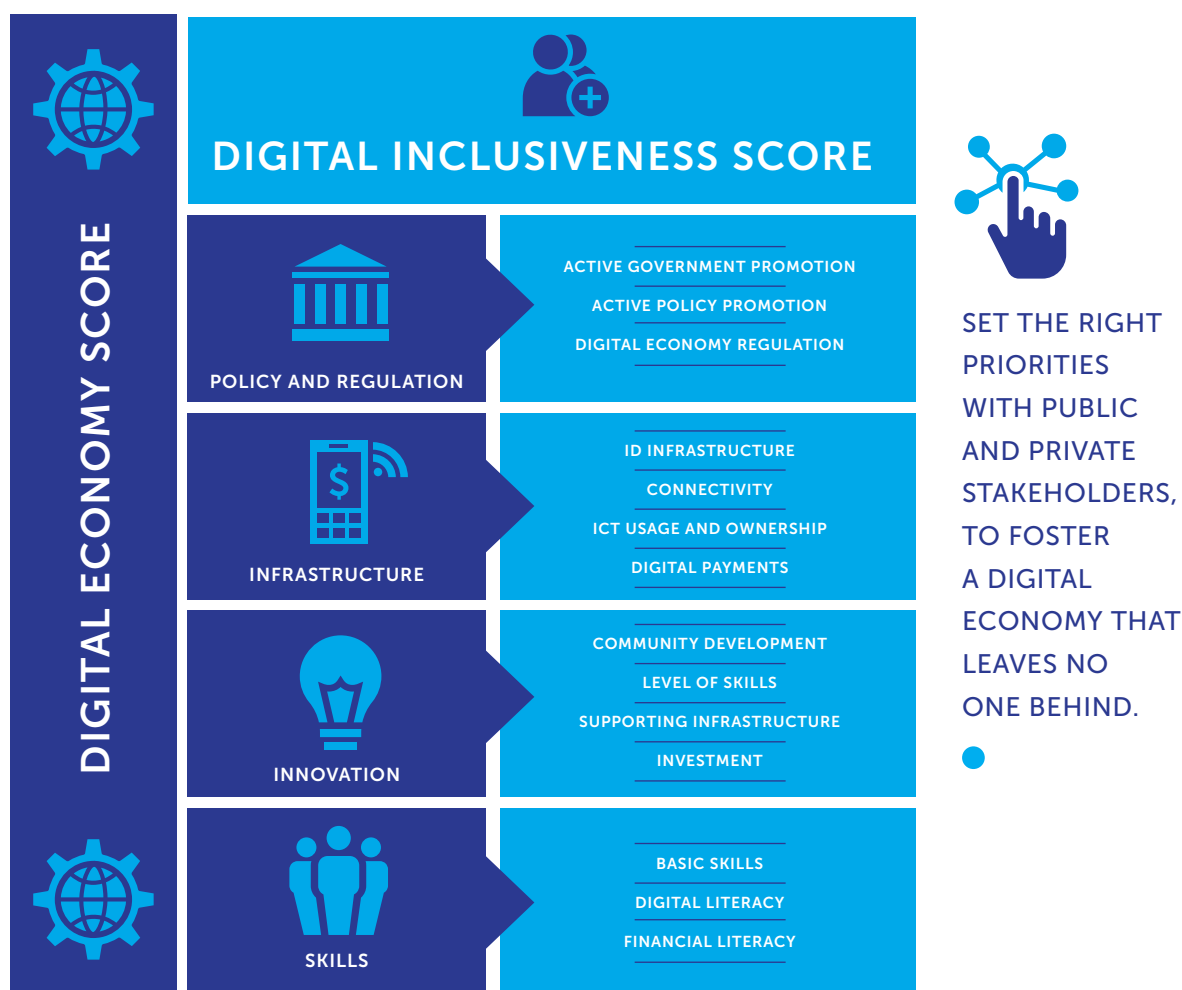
DIGITAL ECONOMY SCORE

DIGITAL INCLUSIVENESS SCORE

POLICY AND REGULATION

ACTIVE GOVERNMENT PROMOTION
ACTIVE POLICY PROMOTION
DIGITAL ECONOMY REGULATION

$

INFRASTRUCTURE

ID INFRASTRUCTURE
CONNECTIVITY
ICT USAGE AND OWNERSHIP
DIGITAL PAYMENTS

INNOVATION

COMMUNITY DEVELOPMENT
LEVEL OF SKILLS
SUPPORTING INFRASTRUCTURE
INVESTMENT

SKILLS

BASIC SKILLS
DIGITAL LITERACY
FINANCIAL LITERACY

SET THE RIGHT PRIORITIES WITH PUBLIC AND PRIVATE STAKEHOLDERS, TO FOSTER A DIGITAL ECONOMY THAT LEAVES NO ONE BEHIND.